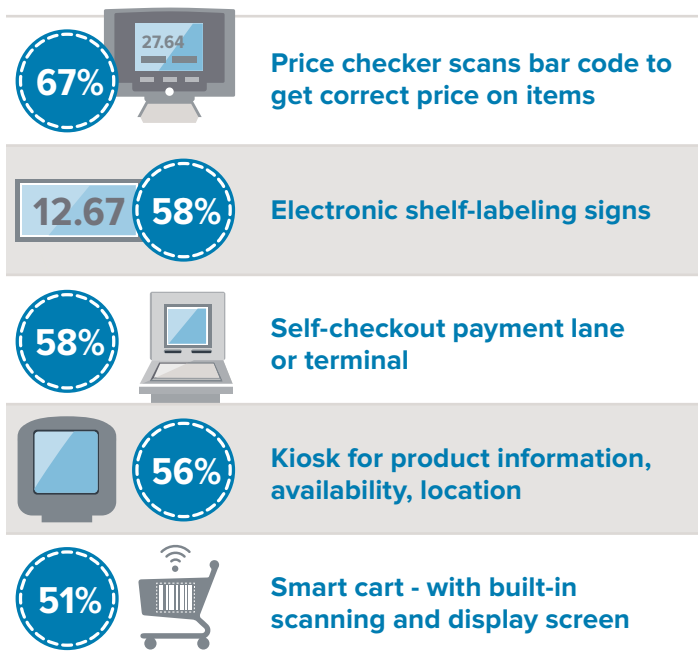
27.64

67%

Price checker scans bar code to get correct price on items

12.67

58%

Electronic shelf-labeling signs

58%

Self-checkout payment lane or terminal

56%

Kiosk for product information, availability, location

51%

Smart cart - with built-in scanning and display screen